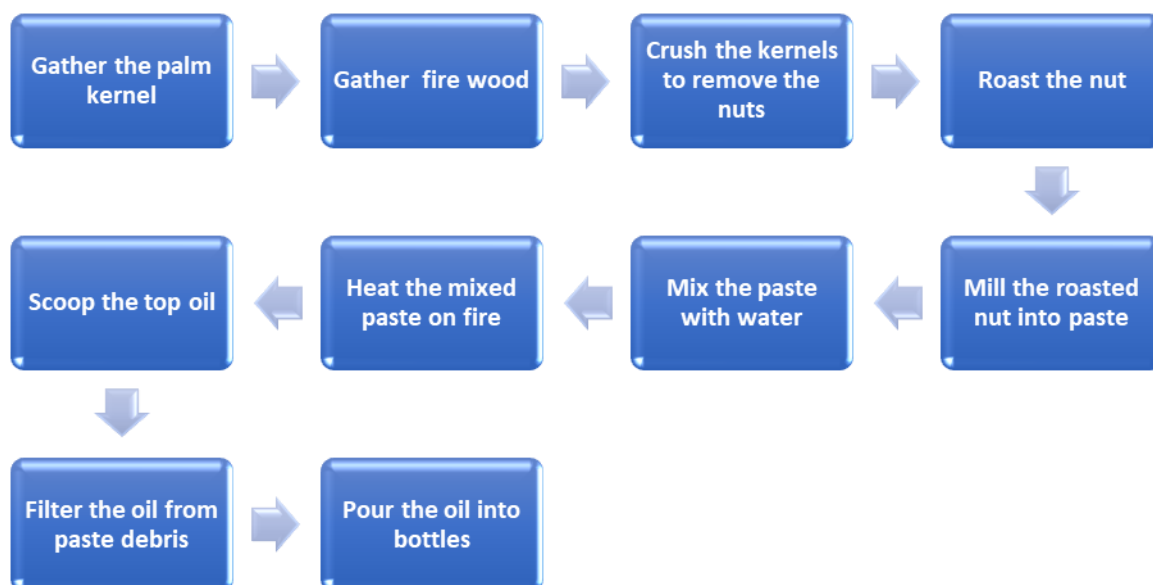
Gather the palm kernel

Gather  fire wood

Crush the kernels to remove the nuts

Roast the nut

Mill the roasted nut into paste

Mix the paste with water

Heat the mixed paste on fire

Scoop the top oil

Filter the oil from paste debris

Pour the oil into bottles